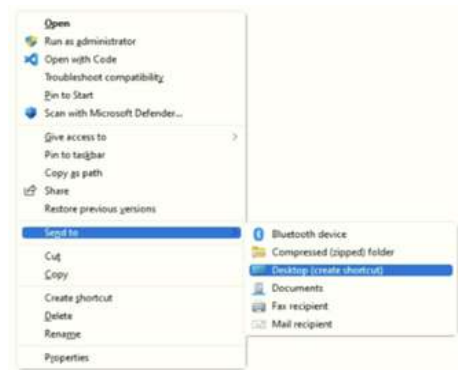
Open
Run as administrator
Open with Code
Troubleshoot compatibility
Pin to Start
Scan with Microsoft Defender...
Give access to
Pin to taskbar
Copy as path
Share
Restore previous versions
Send to
Cut
Copy
Create shortcut
Delete
Rename
Properties

Bluetooth device
Compressed (zipped) folder
Desktop (create shortcut)
Documents
Fax recipient
Mail recipient